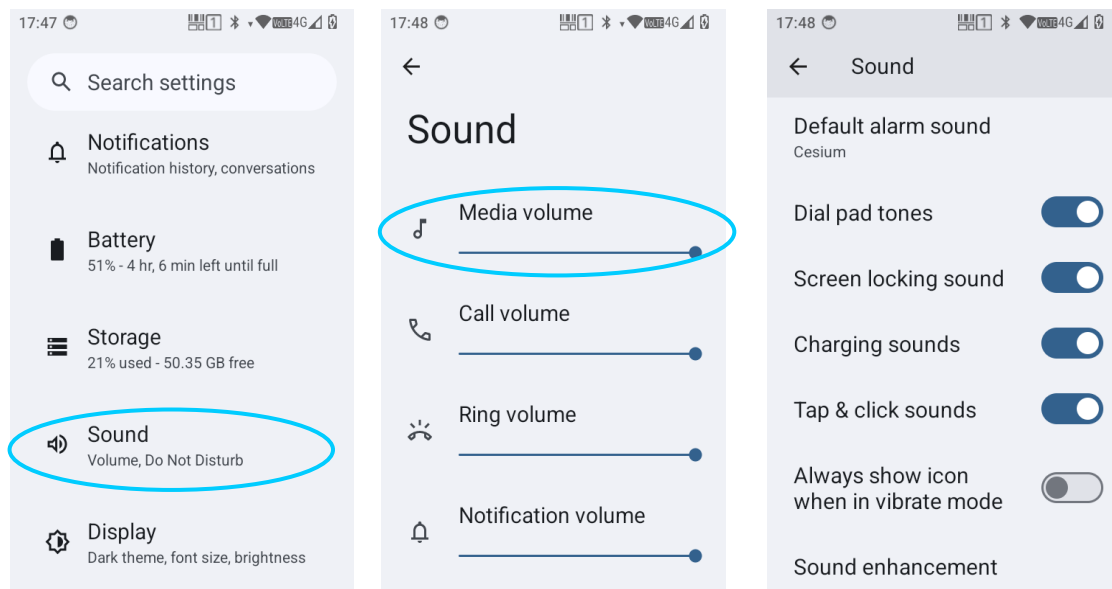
17:47

Search settings

Notifications
Notification history, conversations

Battery
51% - 4 hr, 6 min left until full

Storage
21% used - 50.35 GB free

Sound
Volume, Do Not Disturb

Display
Dark theme, font size, brightness

17:48

Sound

Media volume

Call volume

Ring volume

Notification volume

17:48

Sound

Default alarm sound
Cesium

Dial pad tones

Screen locking sound

Charging sounds

Tap & click sounds

Always show icon when in vibrate mode

Sound enhancement